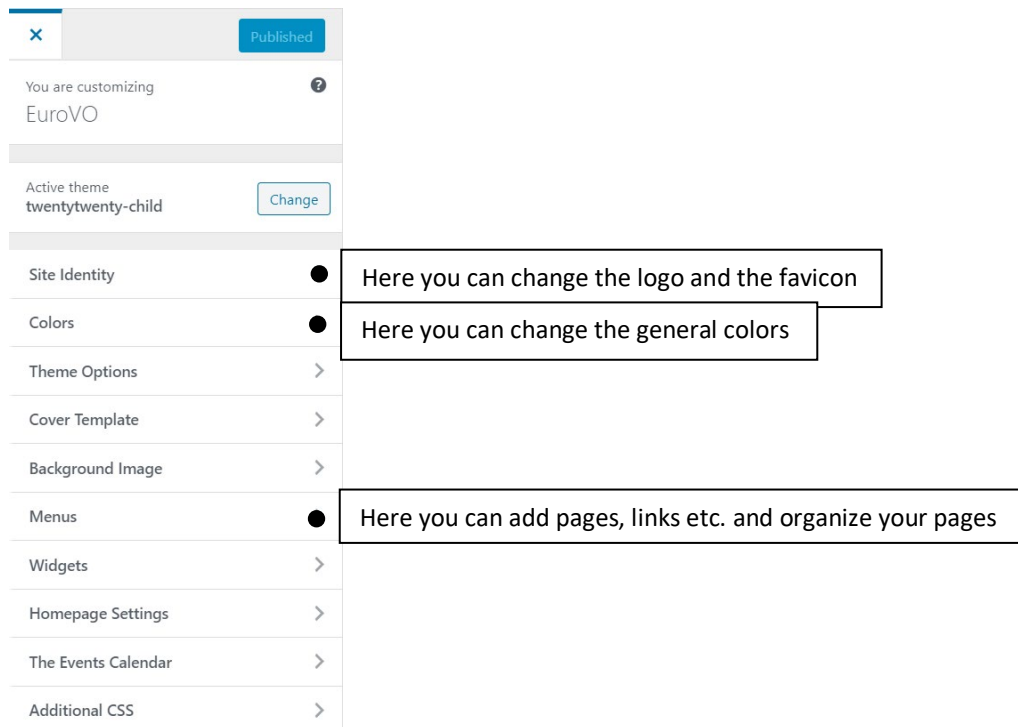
×

Published

You are customizing
EuroVO

Active theme
twentytwenty-child

Change

Site Identity

Here you can change the logo and the favicon

Colors

Here you can change the general colors

Theme Options

Cover Template

Background Image

Menus

Here you can add pages, links etc. and organize your pages

Widgets

Homepage Settings

The Events Calendar

Additional CSS